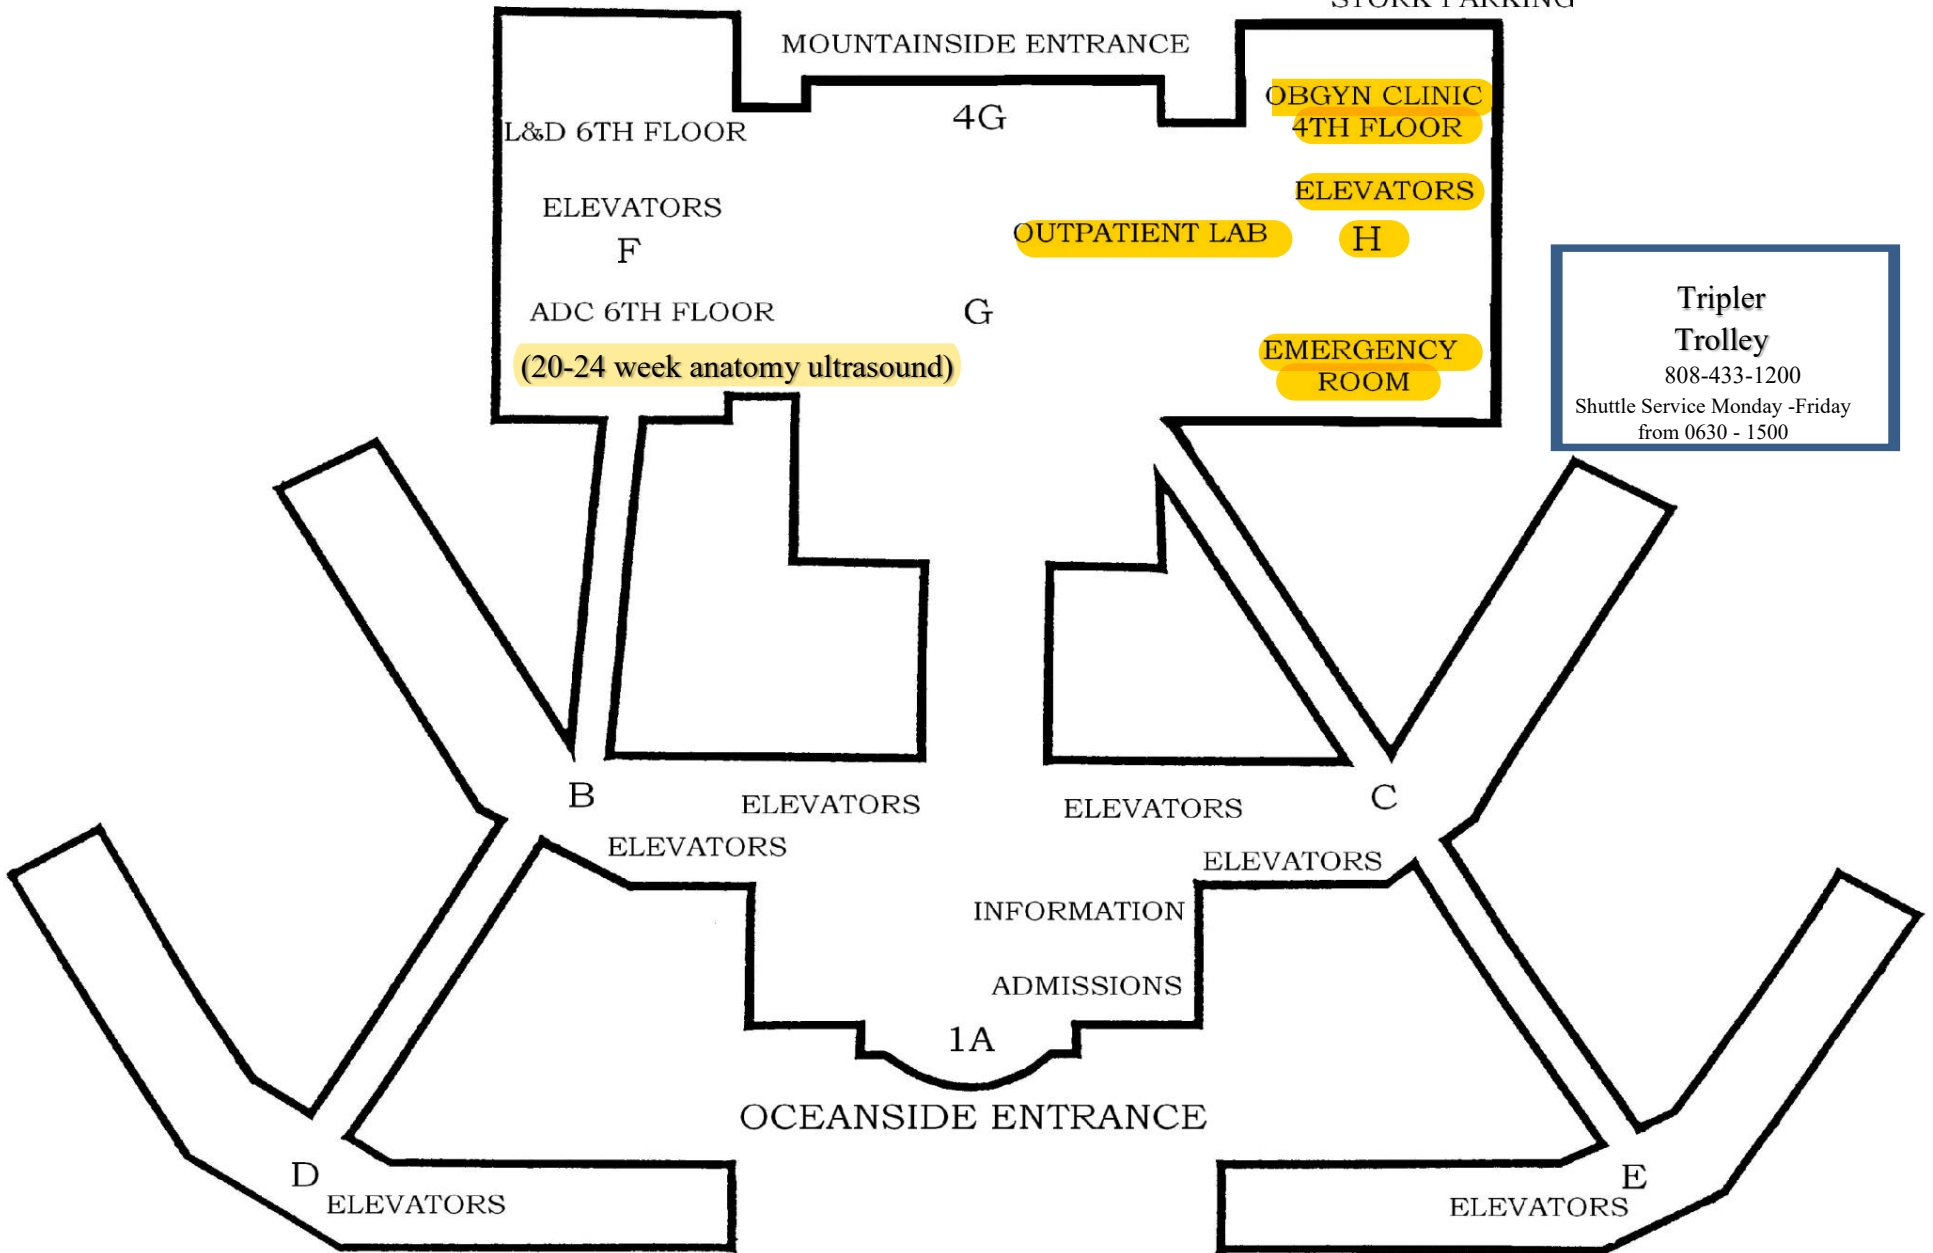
STORK PARKING

MOUNTAINSIDE ENTRANCE

L&D 6TH FLOOR

4G

OBGYN CLINIC
4TH FLOOR

ELEVATORS

ELEVATORS
F

OUTPATIENT LAB

H

ADC 6TH FLOOR

G

(20-24 week anatomy ultrasound)

EMERGENCY
ROOM

Tripler
Trolley
808-433-1200
Shuttle Service Monday -Friday
from 0630 - 1500

B

ELEVATORS

ELEVATORS

C

ELEVATORS

ELEVATORS

INFORMATION

ADMISSIONS

1A

OCEANSIDE ENTRANCE

D
ELEVATORS

E
ELEVATORS